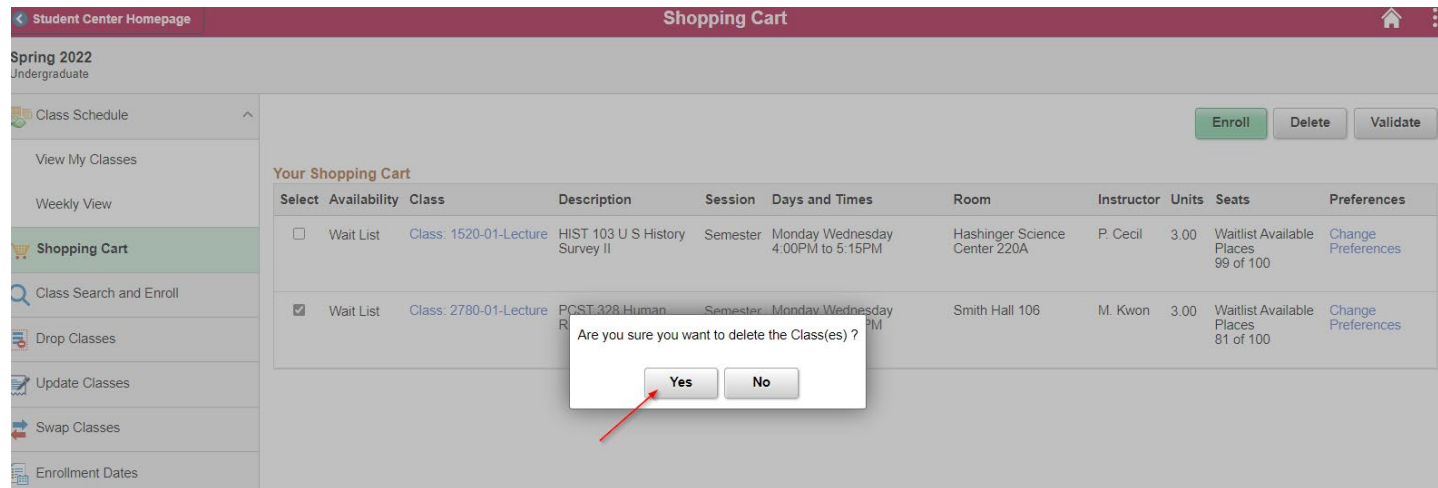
Student Center Homepage

Shopping Cart

Spring 2022
Undergraduate

Class Schedule

View My Classes

Weekly View

Shopping Cart

Class Search and Enroll

Drop Classes

Update Classes

Swap Classes

Enrollment Dates

Enroll Delete Validate

Your Shopping Cart

| Select | Availability | Class | Description | Session | Days and Times | Room | Instructor | Units | Seats | Preferences |
|---|---|---|---|---|---|---|---|---|---|---|
| ☐ | Wait List | Class: 1520-01-Lecture | HIST 103 U S History Survey II | Semester | Monday Wednesday 4:00PM to 5:15PM | Hashinger Science Center 220A | P. Cecil | 3.00 | Waitlist Available Places 99 of 100 | Change Preferences |
| ☑ | Wait List | Class: 2780-01-Lecture | PCST 328 Human R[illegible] | Semester | Monday Wednesday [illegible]PM | Smith Hall 106 | M. Kwon | 3.00 | Waitlist Available Places 81 of 100 | Change Preferences |

Are you sure you want to delete the Class(es) ?

Yes No